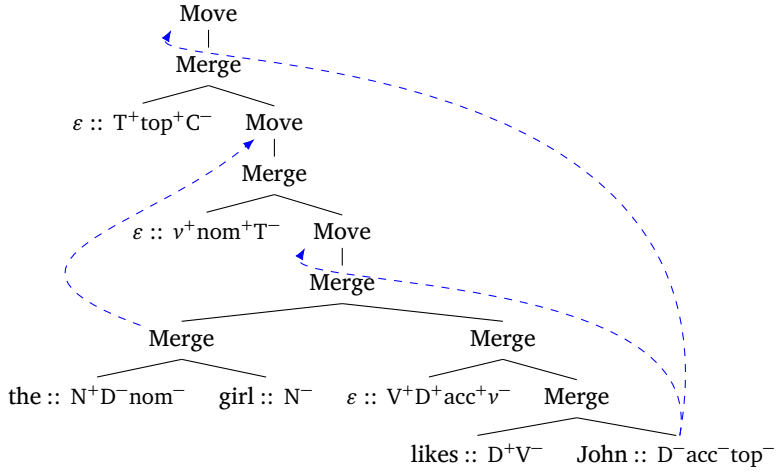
Move
Merge
$\varepsilon$ :: $T^+top^+C^-$
Move
Merge
$\varepsilon$ :: $v^+nom^+T^-$
Move
Merge
Merge
Merge
the :: $N^+D^-nom^-$
girl :: $N^-$
$\varepsilon$ :: $V^+D^+acc^+v^-$
Merge
likes :: $D^+V^-$
John :: $D^-acc^-top^-$